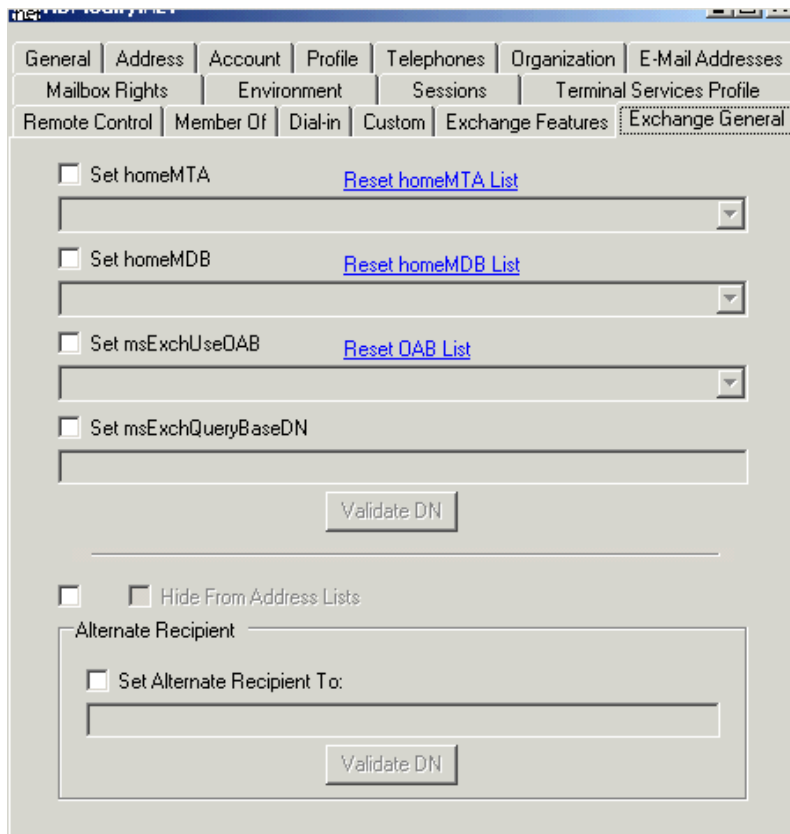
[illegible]

General | Address | Account | Profile | Telephones | Organization | E-Mail Addresses
Mailbox Rights | Environment | Sessions | Terminal Services Profile
Remote Control | Member Of | Dial-in | Custom | Exchange Features | Exchange General

Set homeMTA
Reset homeMTA List

Set homeMDB
Reset homeMDB List

Set msExchUseOAB
Reset OAB List

Set msExchQueryBaseDN

Validate DN

Hide From Address Lists

Alternate Recipient

Set Alternate Recipient To:

Validate DN